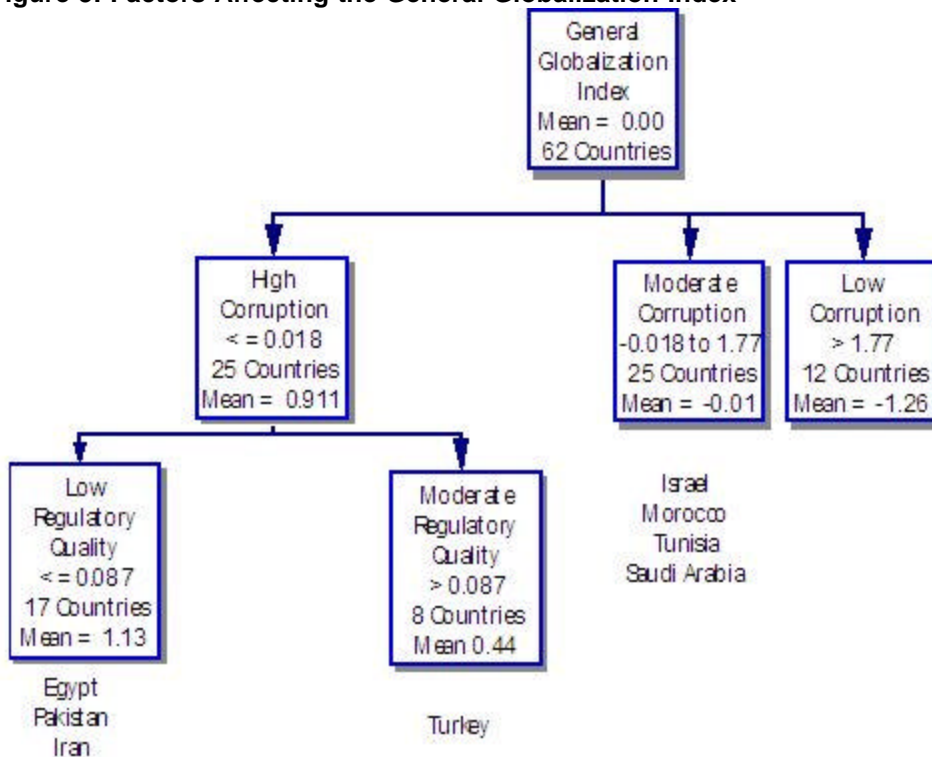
igure 8: Factors Affecting the General Globalization Index

General Globalization Index
Mean = 0.00
62 Countries

Hgh Corruption
< = 0.018
25 Countries
Mean = 0.911

Moderate Corruption
-0.018 to 1.77
25 Countries
Mean = -0.01

Low Corruption
> 1.77
12 Countries
Mean = -1.26

Low Regulatory Quality
< = 0.087
17 Countries
Mean = 1.13

Moderate Regulatory Quality
> 0.087
8 Countries
Mean 0.44

Israel
Morocco
Tunisia
Saudi Arabia

Egypt
Pakistan
Iran

Turkey